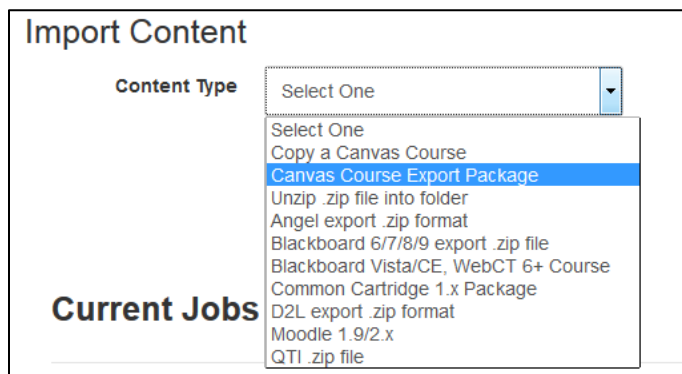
Import Content

Content Type

Select One

Select One
Copy a Canvas Course
Canvas Course Export Package
Unzip .zip file into folder
Angel export .zip format
Blackboard 6/7/8/9 export .zip file
Blackboard Vista/CE, WebCT 6+ Course
Common Cartridge 1.x Package
D2L export .zip format
Moodle 1.9/2.x
QTI .zip file

Current Jobs